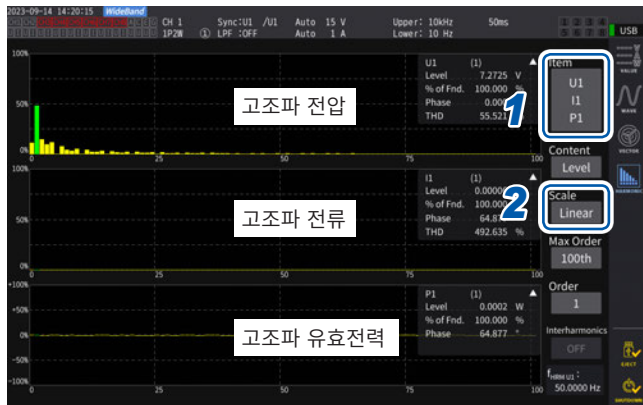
2023-09-14 14:20:15 WideBand
CH 1 1P2W ① Sync:U1 /U1 LPF :OFF Auto 15 V Auto 1 A Upper: 10kHz Lower: 10 Hz 50ms
USB

100%
50%
0%
0 25 50 75
U1 (1)
Level 7.2725 V
% of Fnd. 100.000 %
Phase 0.000
THD 55.52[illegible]
고조파 전압

100%
50%
0%
0 25 50 75
I1 (1)
Level 0.0000
% of Fnd. 100.000 %
Phase 64.87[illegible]
THD 492.635 %
고조파 전류

+100%
+50%
0%
-50%
-100%
0 25 50 75
P1 (1)
Level 0.0002 W
% of Fnd. 100.000 %
Phase 64.877 °
고조파 유효전력

1
2
Item
U1
I1
P1
Content
Level
Scale
Linear
Max Order
100th
Order
1
Interharmonics
OFF
$f_{HRM U1}$ :
50.0000 Hz
VALUE
WAVE
VECTOR
HARMONIC